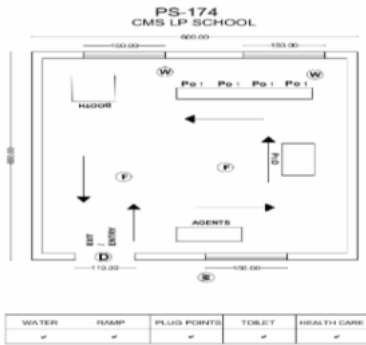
PS-174
CMS LP SCHOOL

600.00
150.00
150.00
W
W
HOOD
Po 1 Po 2 Po 3 Po 4
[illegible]
F
F
PO
EXIT
ENTRY
AGENTS
D
110.00
150.00
E

| WATER | RAMP | PLUG POINTS | TOILET | HEALTH CARE |
|---|---|---|---|---|
| ✓ | ✓ | ✓ | ✓ | ✓ |